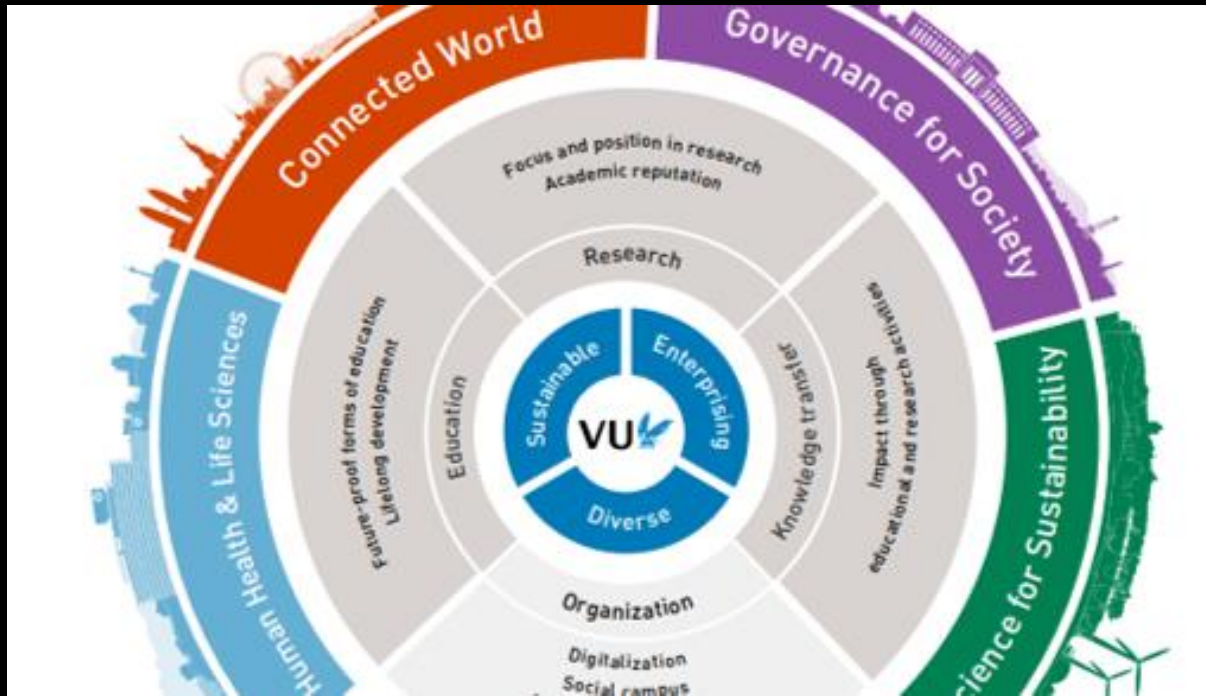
Connected World

Governance for Society

Focus and position in research
Academic reputation

Research

Future-proof forms of education
Lifelong development

Education

Sustainable

Enterprising

VU

Diverse

Knowledge transfer

Impact through
educational and research activities

Human Health & Life Sciences

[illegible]cience for Sustainability

Organization

Digitalization
Social campus